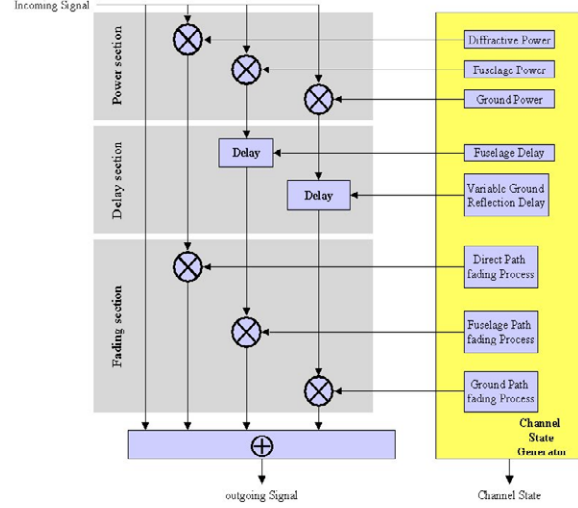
Incoming Signal

Power section

Delay section

Fading section

Delay

Delay

Diffractive Power

Fuselage Power

Ground Power

Fuselage Delay

Variable Ground Reflection Delay

Direct Path fading Process

Fuselage Path fading Process

Ground Path fading Process

Channel State Generator

$\oplus$

outgoing Signal

Channel State